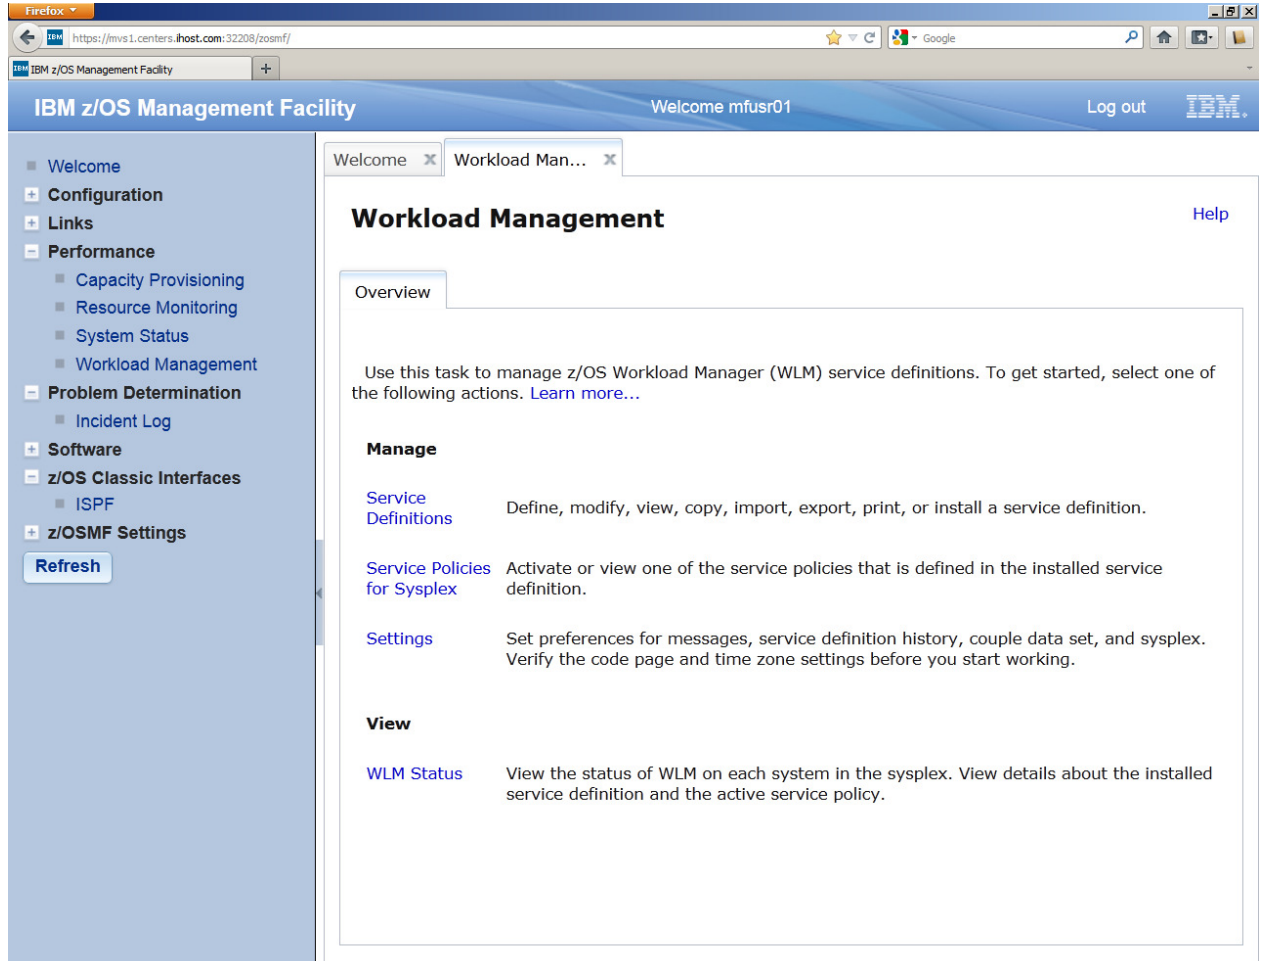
Firefox

https://mvs1.centers.ihost.com:32208/zosmf/

Google

IBM z/OS Management Facility

+

IBM z/OS Management Facility

Welcome mfusr01

Log out

IBM.

Welcome
Configuration
Links
Performance
Capacity Provisioning
Resource Monitoring
System Status
Workload Management
Problem Determination
Incident Log
Software
z/OS Classic Interfaces
ISPF
z/OSMF Settings

Refresh

Welcome

Workload Man...

Workload Management

Help

Overview

Use this task to manage z/OS Workload Manager (WLM) service definitions. To get started, select one of the following actions. Learn more...

Manage

| | |
|---|---|
| Service Definitions | Define, modify, view, copy, import, export, print, or install a service definition. |
| Service Policies for Sysplex | Activate or view one of the service policies that is defined in the installed service definition. |
| Settings | Set preferences for messages, service definition history, couple data set, and sysplex. Verify the code page and time zone settings before you start working. |

View

| | |
|---|---|
| WLM Status | View the status of WLM on each system in the sysplex. View details about the installed service definition and the active service policy. |